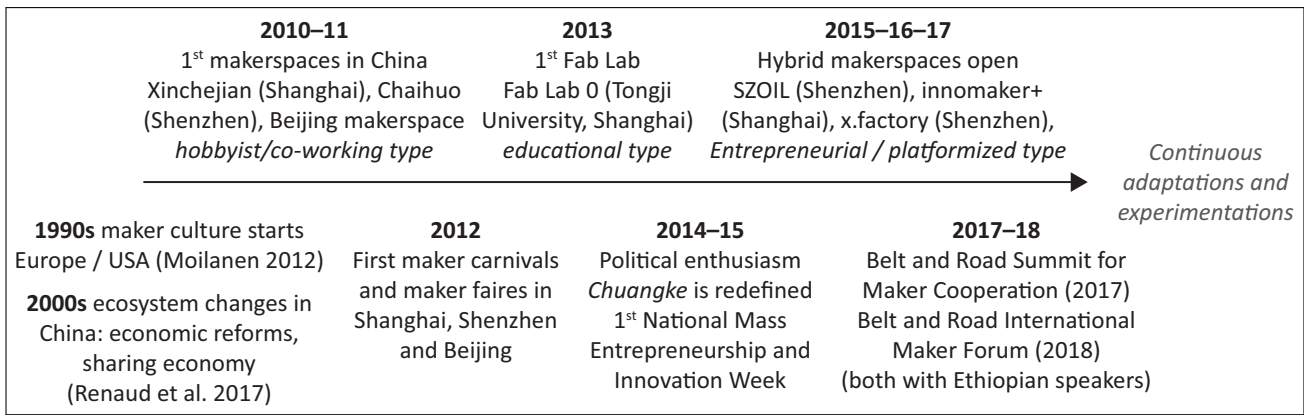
**2010–11**
1$^{st}$ makerspaces in China
Xinchejian (Shanghai), Chaihuo (Shenzhen), Beijing makerspace
*hobbyist/co-working type*

**2013**
1$^{st}$ Fab Lab
Fab Lab 0 (Tongji University, Shanghai)
*educational type*

**2015–16–17**
Hybrid makerspaces open
SZOIL (Shenzhen), innomaker+ (Shanghai), x.factory (Shenzhen),
*Entrepreneurial / platformized type*

*Continuous adaptations and experimentations*

**1990s** maker culture starts Europe / USA (Moilanen 2012)

**2000s** ecosystem changes in China: economic reforms, sharing economy (Renaud et al. 2017)

**2012**
First maker carnivals and maker faires in Shanghai, Shenzhen and Beijing

**2014–15**
Political enthusiasm
*Chuangke* is redefined
1$^{st}$ National Mass Entrepreneurship and Innovation Week

**2017–18**
Belt and Road Summit for Maker Cooperation (2017)
Belt and Road International Maker Forum (2018)
(both with Ethiopian speakers)